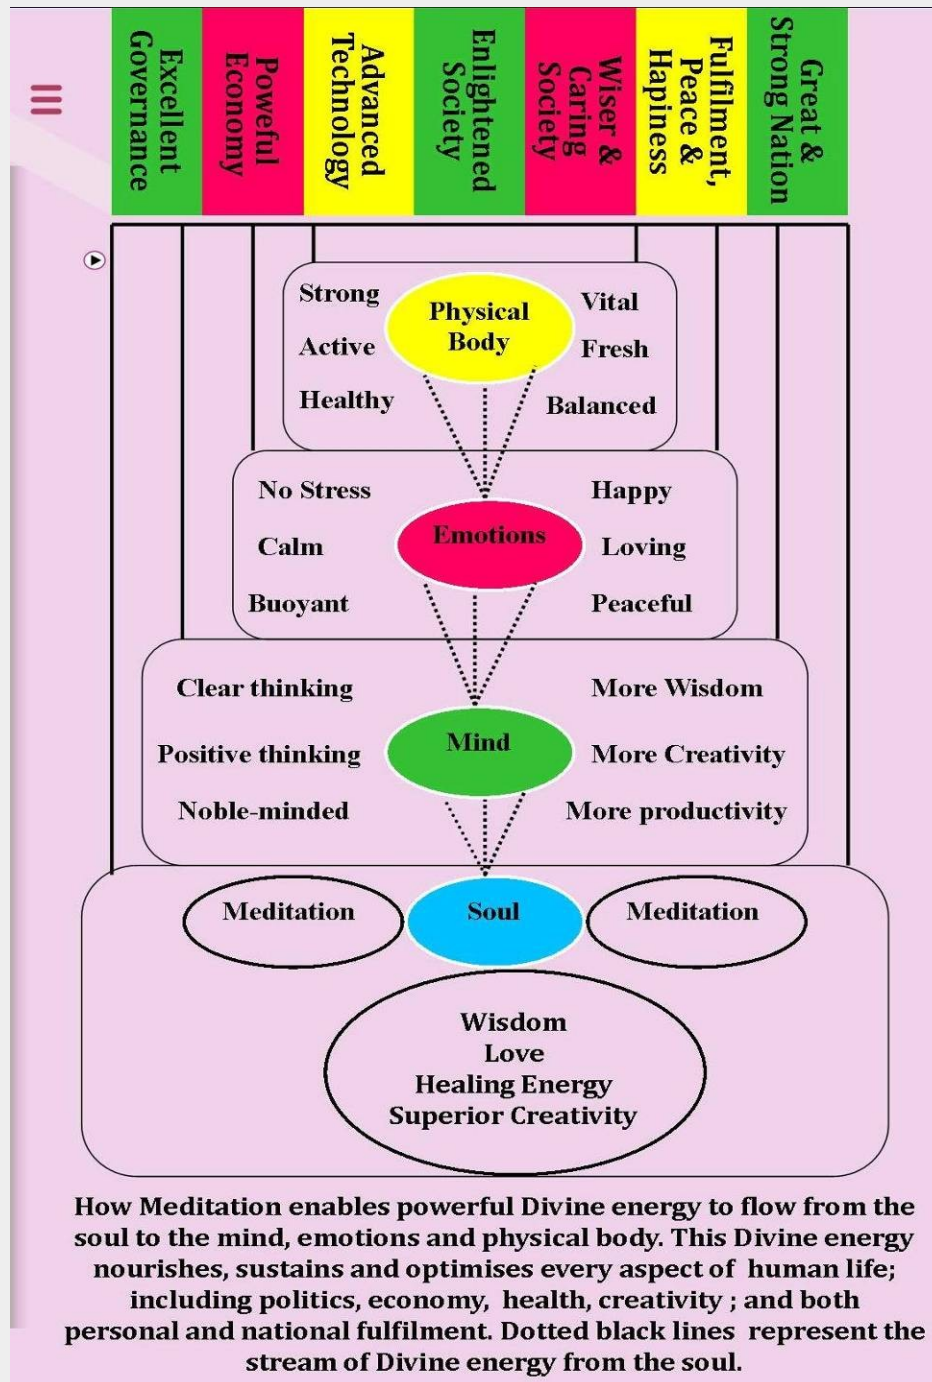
Excellent Governance

Powerful Economy

Advanced Technology

Enlightened Society

Wiser & Caring Society

Fulfilment, Peace & Hapiness

Great & Strong Nation

Strong

Active

Healthy

Physical Body

Vital

Fresh

Balanced

No Stress

Calm

Buoyant

Emotions

Happy

Loving

Peaceful

Clear thinking

Positive thinking

Noble-minded

Mind

More Wisdom

More Creativity

More productivity

Meditation

Soul

Meditation

Wisdom
Love
Healing Energy
Superior Creativity

How Meditation enables powerful Divine energy to flow from the soul to the mind, emotions and physical body. This Divine energy nourishes, sustains and optimises every aspect of human life; including politics, economy, health, creativity ; and both personal and national fulfilment. Dotted black lines represent the stream of Divine energy from the soul.